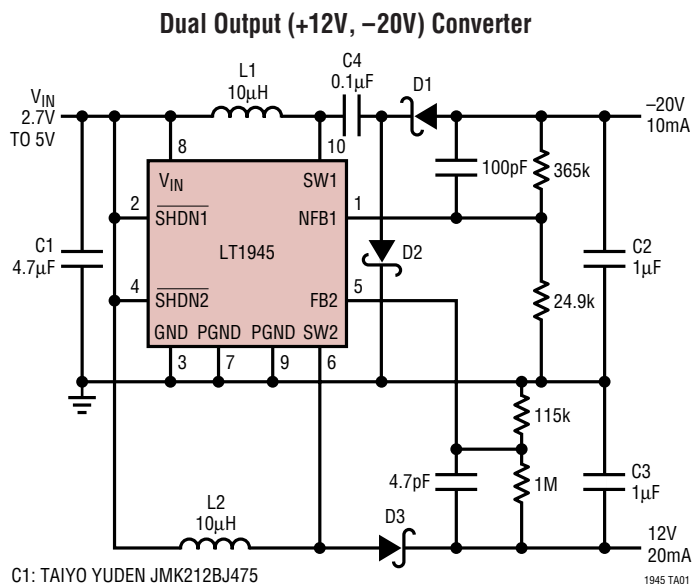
Dual Output (+12V, –20V) Converter

$V_{IN}$
2.7V
TO 5V

L1
10μH

C4
0.1μF

D1

–20V
10mA

8

10

$V_{IN}$

SW1

2

$\overline{SHDN1}$

NFB1

1

100pF

365k

C1
4.7μF

LT1945

D2

C2
1μF

4

$\overline{SHDN2}$

FB2

5

24.9k

GND

PGND

PGND

SW2

3

7

9

6

115k

4.7pF

1M

C3
1μF

L2
10μH

D3

12V
20mA

C1: TAIYO YUDEN JMK212BJ475

1945 TA01